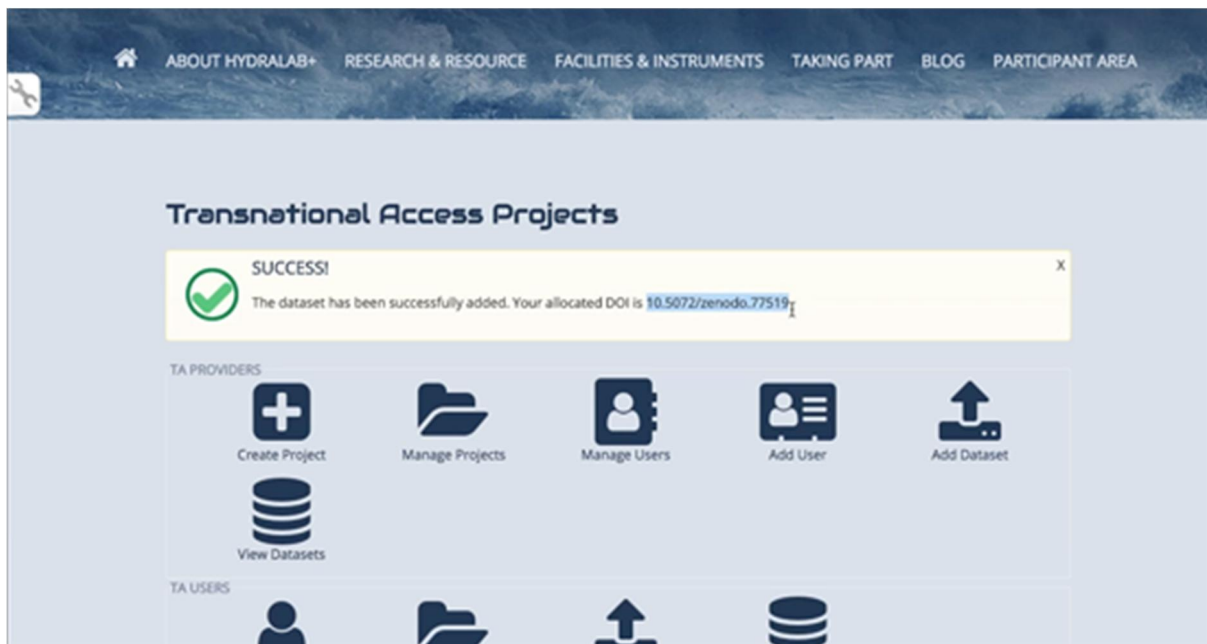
ABOUT HYDRALAB+ RESEARCH & RESOURCE FACILITIES & INSTRUMENTS TAKING PART BLOG PARTICIPANT AREA

Transnational Access Projects

SUCCESS!

The dataset has been successfully added. Your allocated DOI is 10.5072/zenodo.77519

X

TA PROVIDERS

Create Project

Manage Projects

Manage Users

Add User

Add Dataset

View Datasets

TA USERS